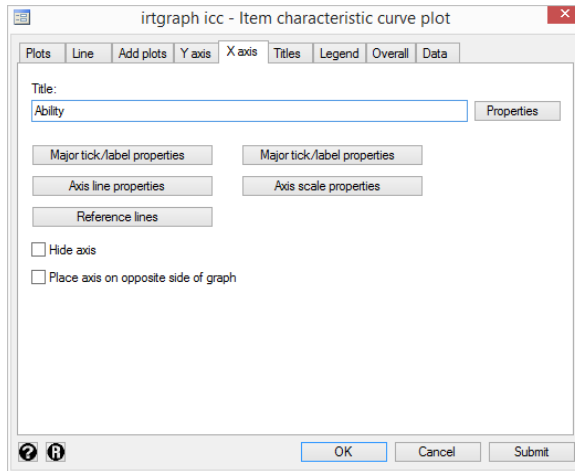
irtgraph icc - Item characteristic curve plot

Plots | Line | Add plots | Y axis | X axis | Titles | Legend | Overall | Data

Title:
Ability
Properties

Major tick/label properties
Major tick/label properties
Axis line properties
Axis scale properties
Reference lines

Hide axis
Place axis on opposite side of graph

OK
Cancel
Submit